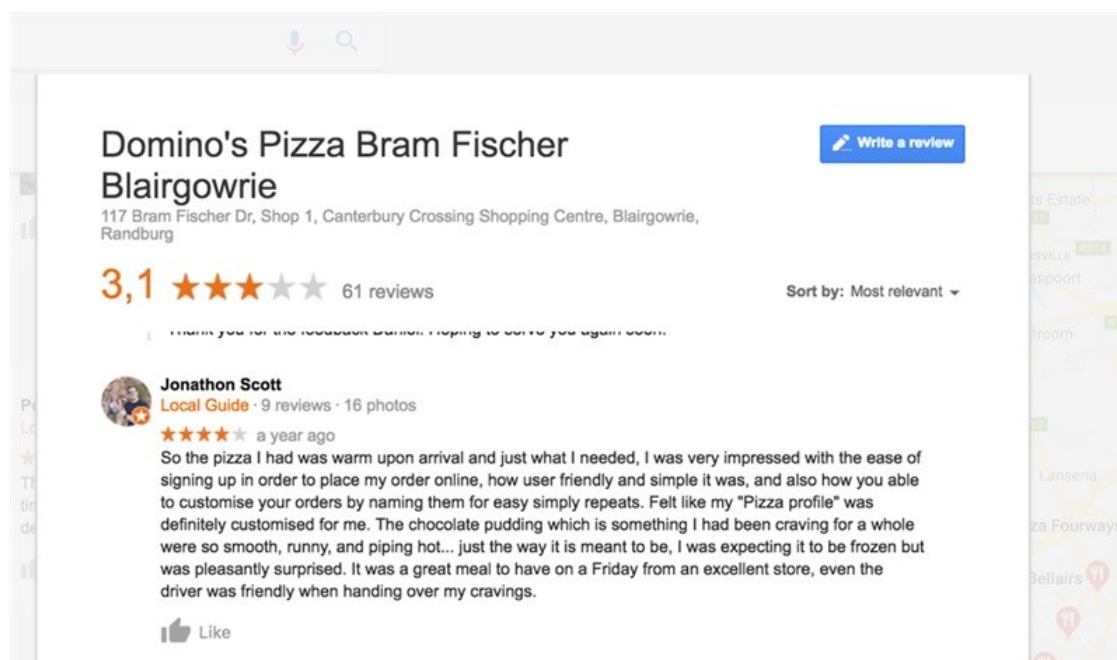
Domino's Pizza Bram Fischer Blairgowrie

Write a review

117 Bram Fischer Dr, Shop 1, Canterbury Crossing Shopping Centre, Blairgowrie, Randburg

3,1 ★★★★★ 61 reviews

Sort by: Most relevant

Thank you for the feedback Daniel. Hoping to serve you again soon.

Jonathon Scott
Local Guide · 9 reviews · 16 photos
★★★★★ a year ago
So the pizza I had was warm upon arrival and just what I needed, I was very impressed with the ease of signing up in order to place my order online, how user friendly and simple it was, and also how you able to customise your orders by naming them for easy simply repeats. Felt like my "Pizza profile" was definitely customised for me. The chocolate pudding which is something I had been craving for a whole were so smooth, runny, and piping hot... just the way it is meant to be, I was expecting it to be frozen but was pleasantly surprised. It was a great meal to have on a Friday from an excellent store, even the driver was friendly when handing over my cravings.

Like

ts Estate
SVILLE
espoort
troom
Lanseria
za Fourways
Bellairs